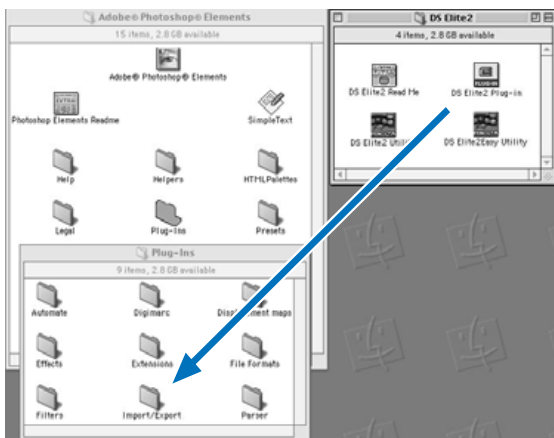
Adobe® Photoshop® Elements

15 items, 2.8 GB available

Adobe® Photoshop® Elements

Photoshop Elements Readme

SimpleText

Help

Helpers

HTMLPalettes

Legal

Plug-Ins

Presets

DS Elite2

4 items, 2.8 GB available

DS Elite2 Read Me

DS Elite2 Plug-in

DS Elite2 Utili

DS Elite2Easy Utility

Plug-Ins

9 items, 2.8 GB available

Automate

Digimarc

Displ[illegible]ment maps

Effects

Extensions

File Formats

Filters

Import/Export

Parser